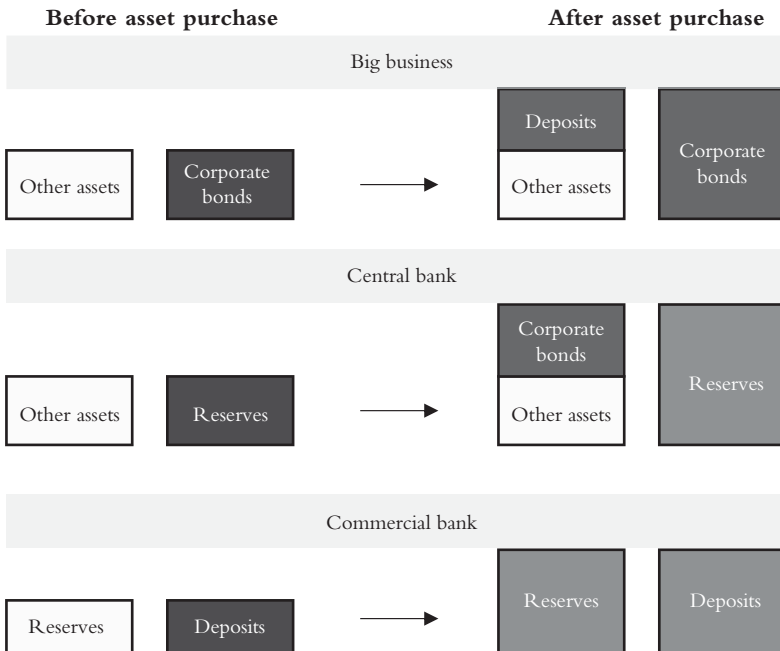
**Before asset purchase**

**After asset purchase**

Big business

Other assets

Corporate bonds

Deposits

Other assets

Corporate bonds

Central bank

Other assets

Reserves

Corporate bonds

Other assets

Reserves

Commercial bank

Reserves

Deposits

Reserves

Deposits